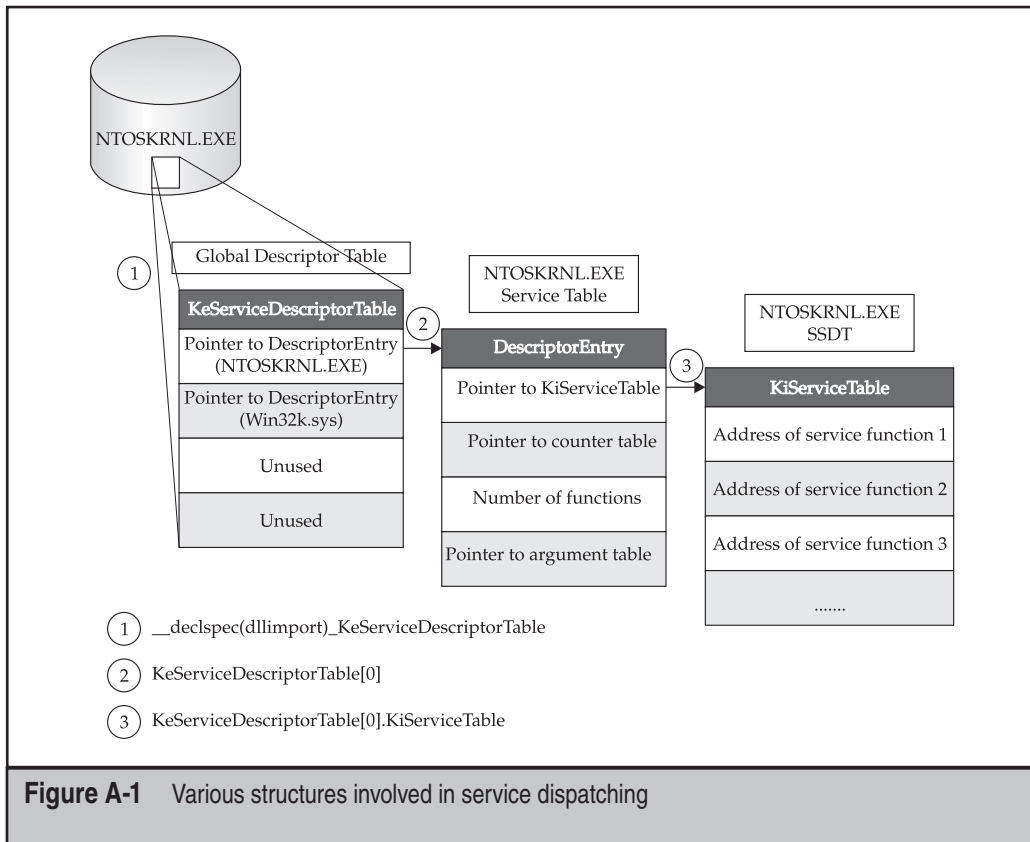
NTOSKRNL.EXE

1

Global Descriptor Table

KeServiceDescriptorTable

Pointer to DescriptorEntry (NTOSKRNL.EXE)

Pointer to DescriptorEntry (Win32k.sys)

Unused

Unused

2

NTOSKRNL.EXE Service Table

DescriptorEntry

Pointer to KiServiceTable

Pointer to counter table

Number of functions

Pointer to argument table

3

NTOSKRNL.EXE SSDT

KiServiceTable

Address of service function 1

Address of service function 2

Address of service function 3

.......

1 __declspec(dllimport)_KeServiceDescriptorTable

2 KeServiceDescriptorTable[0]

3 KeServiceDescriptorTable[0].KiServiceTable

**Figure A-1** Various structures involved in service dispatching